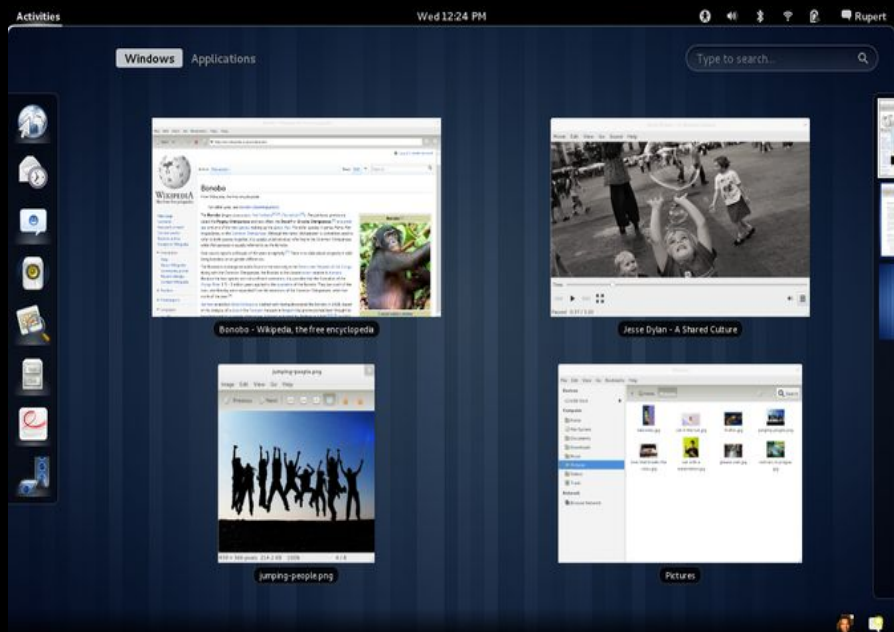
Activities

Wed 12:24 PM

Rupert

Windows

Applications

Type to search...

Bonobo

Bonobo - Wikipedia, the free encyclopedia

Jesse Dylan - A Shared Culture

jumping-people.png

Image Edit View Go Help

jumping-people.png

Pictures